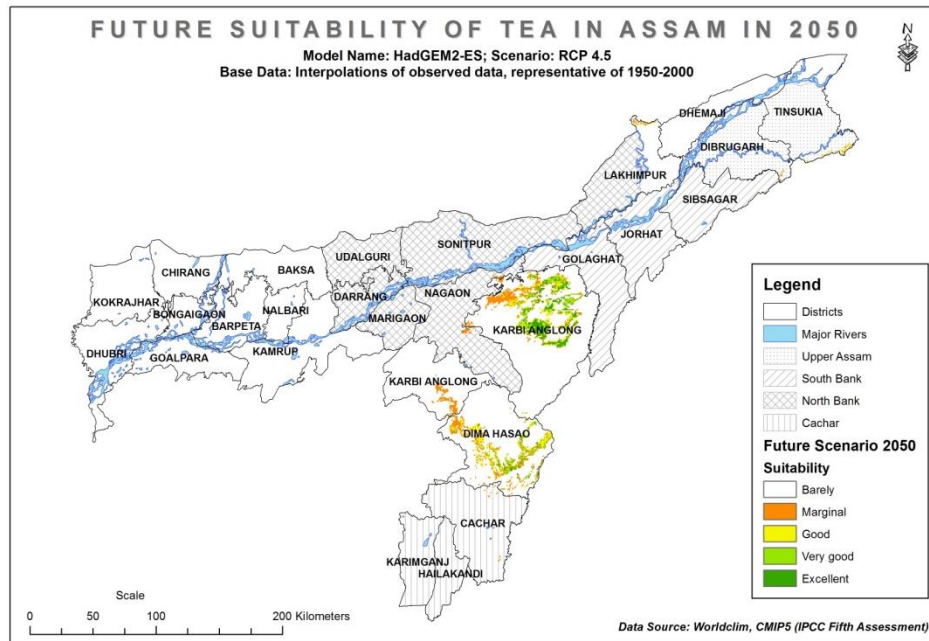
FUTURE SUITABILITY OF TEA IN ASSAM IN 2050

Model Name: HadGEM2-ES; Scenario: RCP 4.5
Base Data: Interpolations of observed data, representative of 1950-2000

N

DHEMAJI
TINSUKIA
DIBRUGARH
LAKHIMPUR
SIBSAGAR
JORHAT
SONITPUR
GOLAGHAT
UDALGURI
BAKSA
CHIRANG
KOKRAJHAR
BONGAIGAON
BARPETA
NALBARI
DARRANG
NAGAON
MARIGAON
KARBI ANGLONG
DHUBRI
GOALPARA
KAMRUP
KARBI ANGLONG
DIMA HASAO
CACHAR
KARIMGANJ
HAILAKANDI

Legend
Districts
Major Rivers
Upper Assam
South Bank
North Bank
Cachar
Future Scenario 2050
Suitability
Barely
Marginal
Good
Very good
Excellent

Scale
0 50 100 200 Kilometers

Data Source: Worldclim, CMIP5 (IPCC Fifth Assessment)